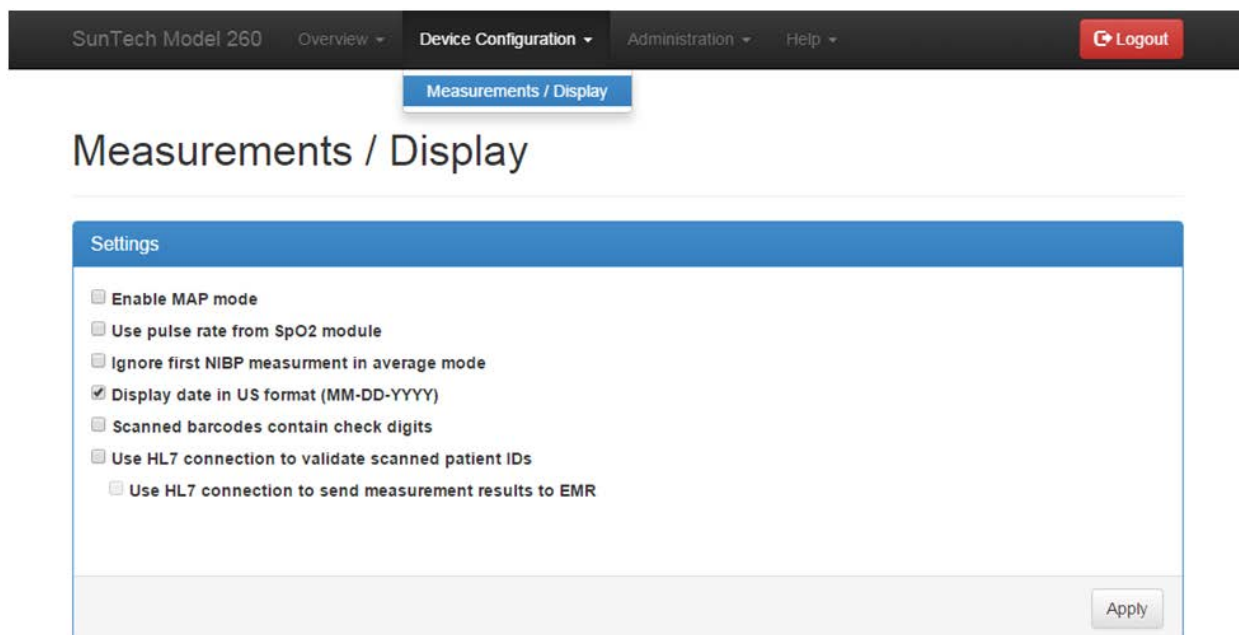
SunTech Model 260 Overview Device Configuration Administration Help Logout

Measurements / Display

Measurements / Display

Settings

Enable MAP mode

Use pulse rate from SpO2 module

Ignore first NIBP measurment in average mode

Display date in US format (MM-DD-YYYY)

Scanned barcodes contain check digits

Use HL7 connection to validate scanned patient IDs

Use HL7 connection to send measurement results to EMR

Apply